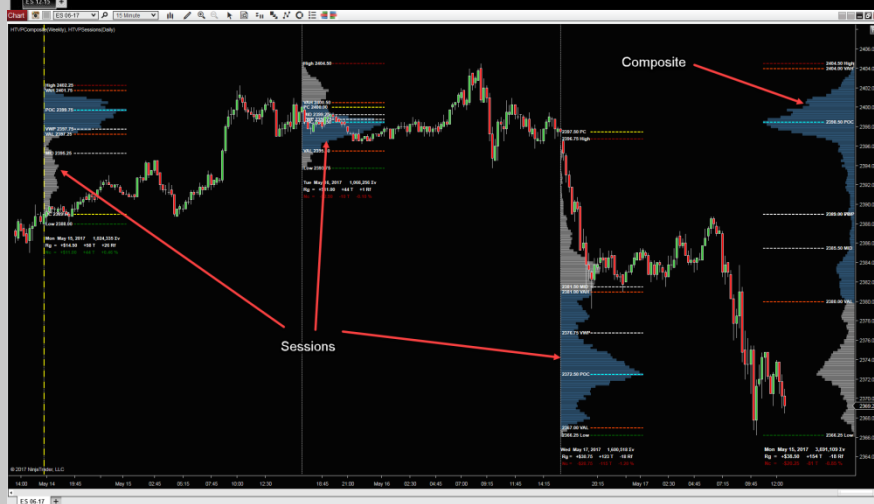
ES 12-15

Chart ES 06-17 15 Minute

HTVPComposite(Weekly), HTVPSessions(Daily)

High 2402.25
2401.75
POC 2398.75
VWP 2397.75
VAL 2397.25
2395.25
2389.00
Low 2388.00
Mon May 15, 2017 1,634,320 Zv
Rg +$14.50 +58 T +29 R

High 2404.50
2400.50
PC 2400.00
2398.25
VAL 2395.75
Low 2393.75
Tue May 16, 2017 1,006,250 Zv
Rg +$11.50 +44 T +1 R

2397.50 PC
2396.75 High
2381.00 MID
2381.00 VAH
2376.75 VWP
2372.50 POC
2367.00 VAL
2366.25 Low
Wed May 17, 2017 1,600,510 Zv
Rg +$38.75 +155 T -18 R

2404.50 High
2404.00 VAH
2398.50 POC
2388.00 VWP
2385.50 MID
2380.00 VAL
2366.25 Low
Mon May 15, 2017 3,891,100 Zv
Rg +$38.50 +154 T -18 R

Composite

Sessions

2406.00
2404.00
2402.00
2400.00
2398.00
2396.00
2394.00
2392.00
2390.00
2388.00
2386.00
2384.00
2382.00
2380.00
2378.00
2376.00
2374.00
2372.00
2370.00
2368.00
2366.00
2364.00

14:30 May 14 18:45 May 15 02:45 05:15 07:45 10:00 12:30 16:45 21:00 May 16 02:30 04:45 07:00 09:15 11:45 14:15 May 17 20:15 02:30 04:45 07:15 09:45 12:00

© 2017 NinjaTrader, LLC

ES 06-17